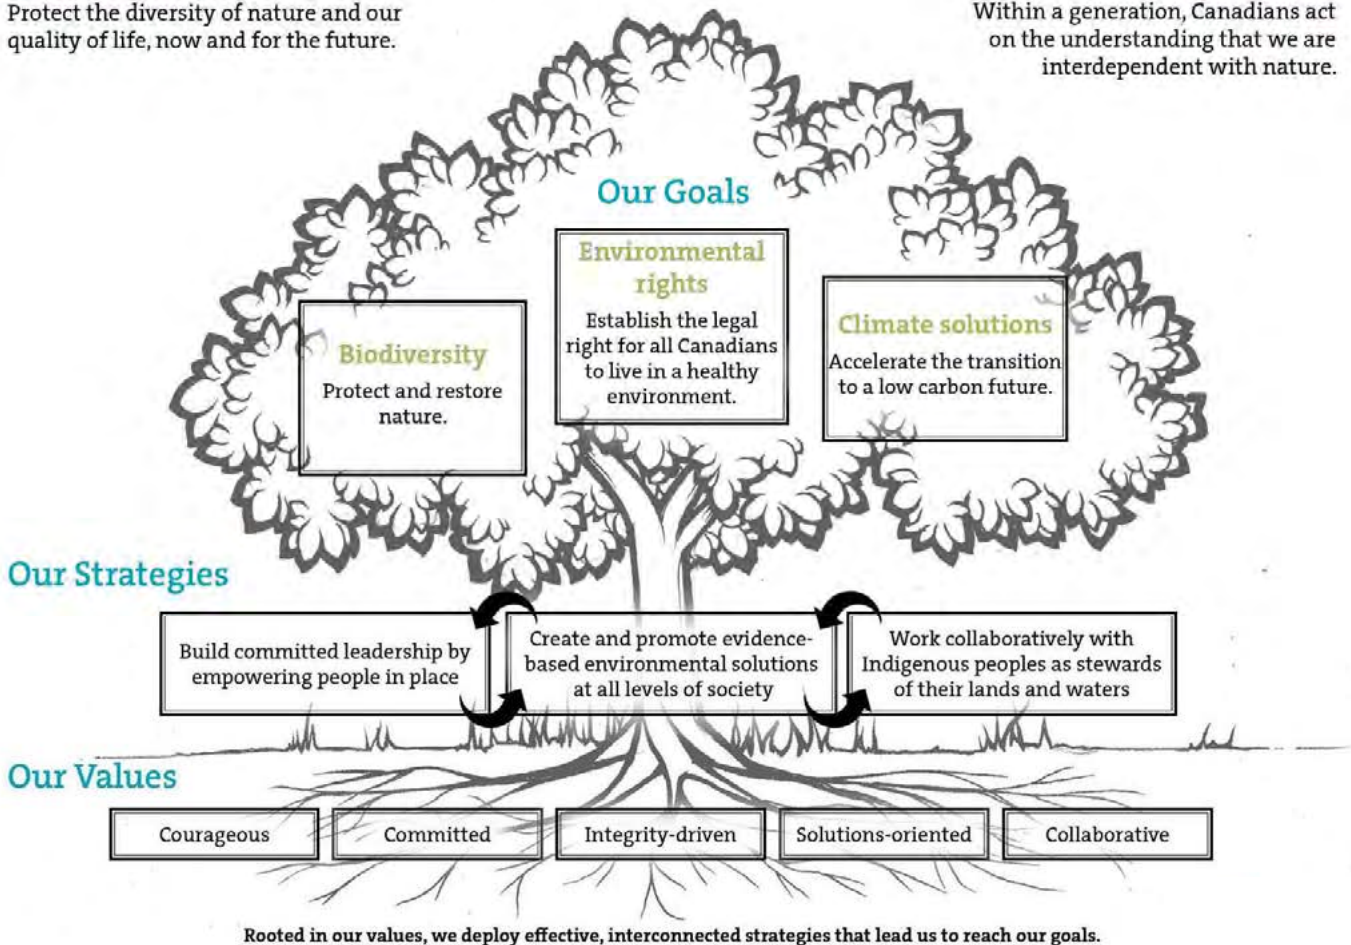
Protect the diversity of nature and our quality of life, now and for the future.

Within a generation, Canadians act on the understanding that we are interdependent with nature.

Our Goals

Biodiversity
Protect and restore nature.

Environmental rights
Establish the legal right for all Canadians to live in a healthy environment.

Climate solutions
Accelerate the transition to a low carbon future.

Our Strategies

Build committed leadership by empowering people in place

Create and promote evidence-based environmental solutions at all levels of society

Work collaboratively with Indigenous peoples as stewards of their lands and waters

Our Values

Courageous

Committed

Integrity-driven

Solutions-oriented

Collaborative

Rooted in our values, we deploy effective, interconnected strategies that lead us to reach our goals.